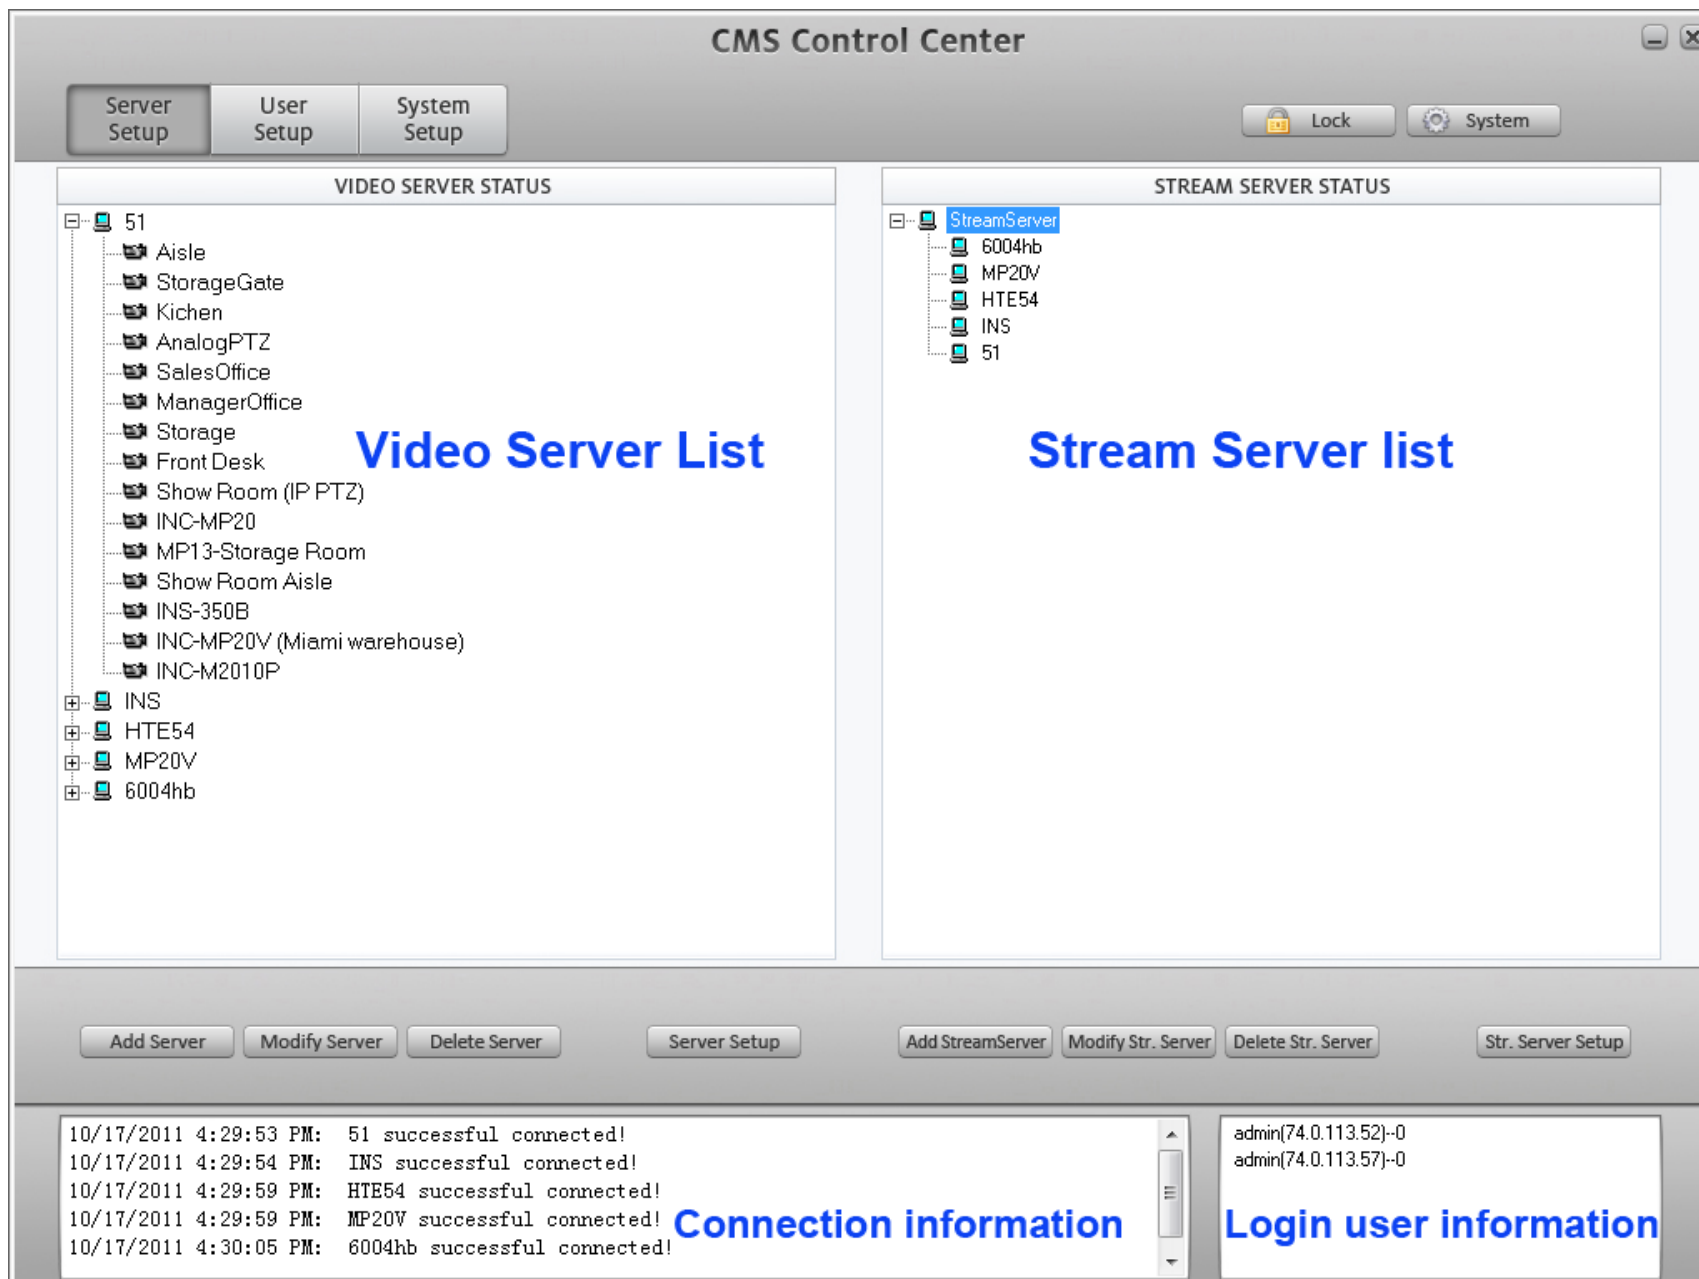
CMS Control Center

Server Setup
User Setup
System Setup

Lock
System

VIDEO SERVER STATUS

51
Aisle
StorageGate
Kichen
AnalogPTZ
SalesOffice
ManagerOffice
Storage
Front Desk
Show Room (IP PTZ)
INC-MP20
MP13-Storage Room
Show Room Aisle
INS-350B
INC-MP20V (Miami warehouse)
INC-M2010P
INS
HTE54
MP20V
6004hb

Video Server List

STREAM SERVER STATUS

StreamServer
6004hb
MP20V
HTE54
INS
51

Stream Server list

Add Server
Modify Server
Delete Server
Server Setup
Add StreamServer
Modify Str. Server
Delete Str. Server
Str. Server Setup

10/17/2011 4:29:53 PM: 51 successful connected!
10/17/2011 4:29:54 PM: INS successful connected!
10/17/2011 4:29:59 PM: HTE54 successful connected!
10/17/2011 4:29:59 PM: MP20V successful connected!
10/17/2011 4:30:05 PM: 6004hb successful connected!

Connection information

admin(74.0.113.52)-0
admin(74.0.113.57)-0

Login user information